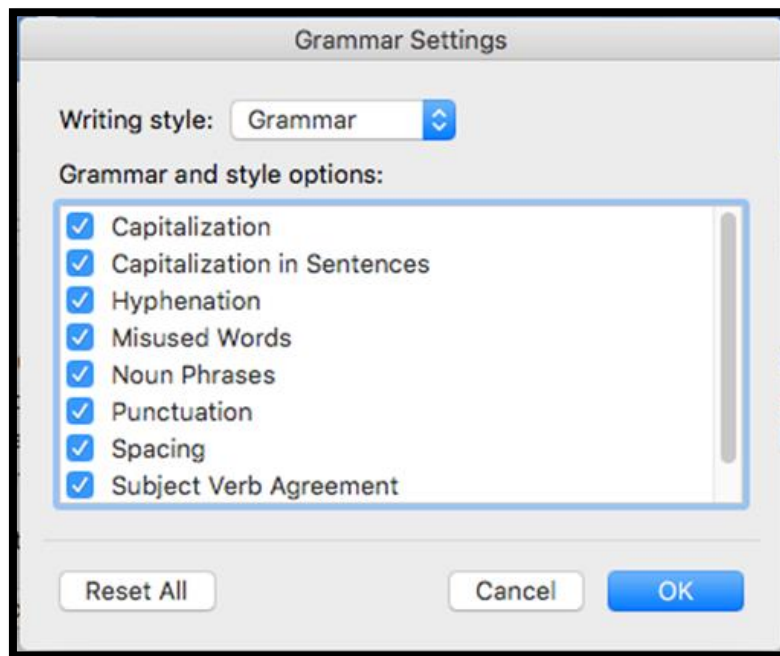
Grammar Settings

Writing style: Grammar

Grammar and style options:

Capitalization
Capitalization in Sentences
Hyphenation
Misused Words
Noun Phrases
Punctuation
Spacing
Subject Verb Agreement

Reset All

Cancel

OK